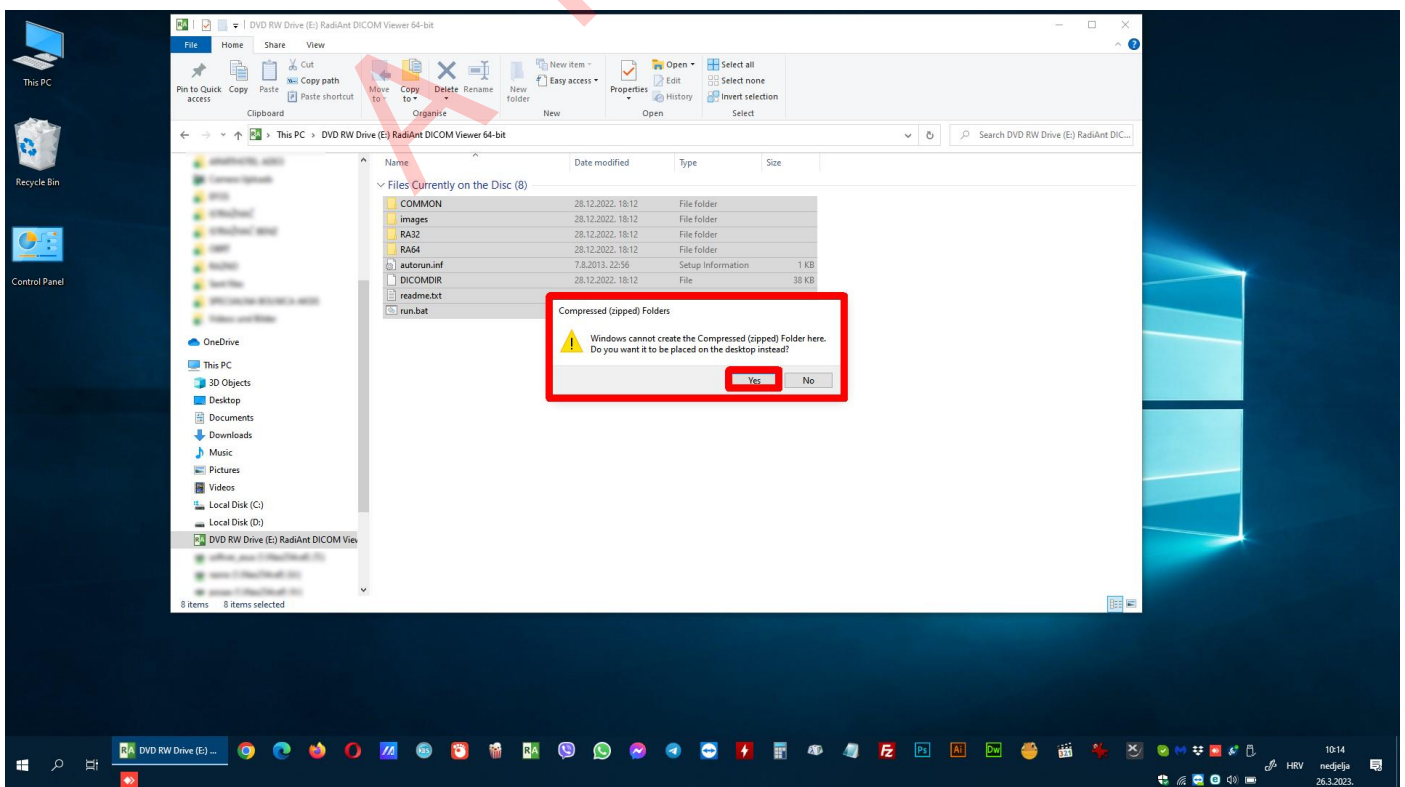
This PC

Recycle Bin

Control Panel

DVD RW Drive (E:) RadiAnt DICOM Viewer 64-bit

File Home Share View

Pin to Quick access Copy Paste Cut Copy path Paste shortcut
Clipboard
Move to Copy to Delete Rename
Organise
New folder New item Easy access
New
Properties Open Edit History
Open
Select all Select none Invert selection
Select

This PC > DVD RW Drive (E:) RadiAnt DICOM Viewer 64-bit

Search DVD RW Drive (E:) RadiAnt DIC...

| Name | Date modified | Type | Size |
|---|---|---|---|
| Files Currently on the Disc (8) | | | |
| COMMON | 28.12.2022. 18:12 | File folder | |
| images | 28.12.2022. 18:12 | File folder | |
| RA32 | 28.12.2022. 18:12 | File folder | |
| RA64 | 28.12.2022. 18:12 | File folder | |
| autorun.inf | 7.8.2013. 22:56 | Setup Information | 1 KB |
| DICOMDIR | 28.12.2022. 18:12 | File | 38 KB |
| readme.txt | | | |
| run.bat | | | |

OneDrive
This PC
3D Objects
Desktop
Documents
Downloads
Music
Pictures
Videos
Local Disk (C:)
Local Disk (D:)
DVD RW Drive (E:) RadiAnt DICOM View

8 items 8 items selected

Compressed (zipped) Folders

Windows cannot create the Compressed (zipped) Folder here. Do you want it to be placed on the desktop instead?

Yes No

DVD RW Drive (E:) ...

HRV 10:14 nedjelja 26.3.2023.